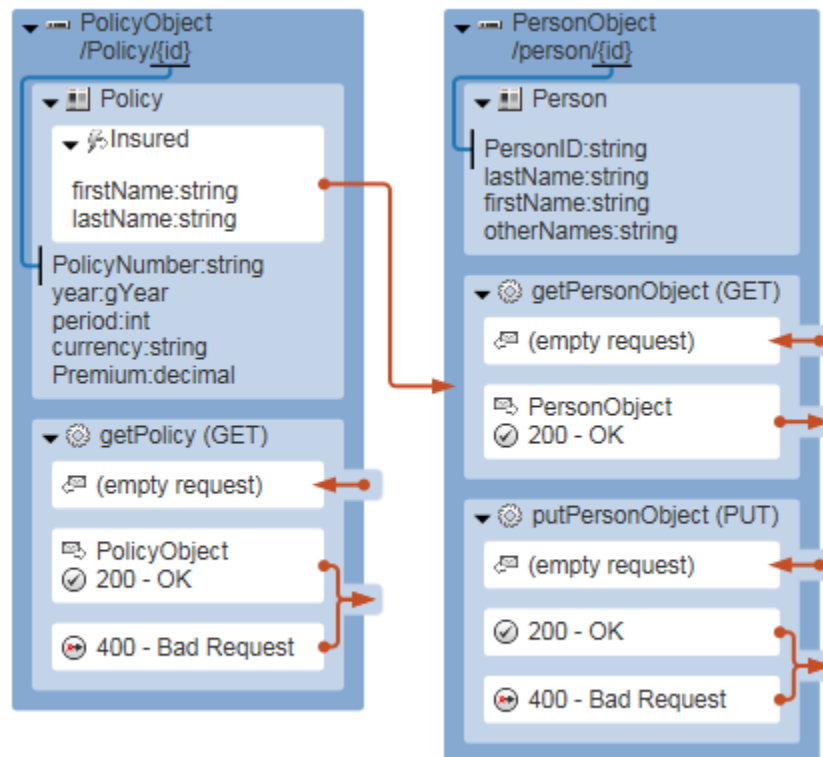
PolicyObject
/Policy/{id}

Policy

Insured

firstName:string
lastName:string

PolicyNumber:string
year:gYear
period:int
currency:string
Premium:decimal

getPolicy (GET)

(empty request)

PolicyObject
200 - OK

400 - Bad Request

PersonObject
/person/{id}

Person

PersonID:string
lastName:string
firstName:string
otherNames:string

getPersonObject (GET)

(empty request)

PersonObject
200 - OK

putPersonObject (PUT)

(empty request)

200 - OK

400 - Bad Request